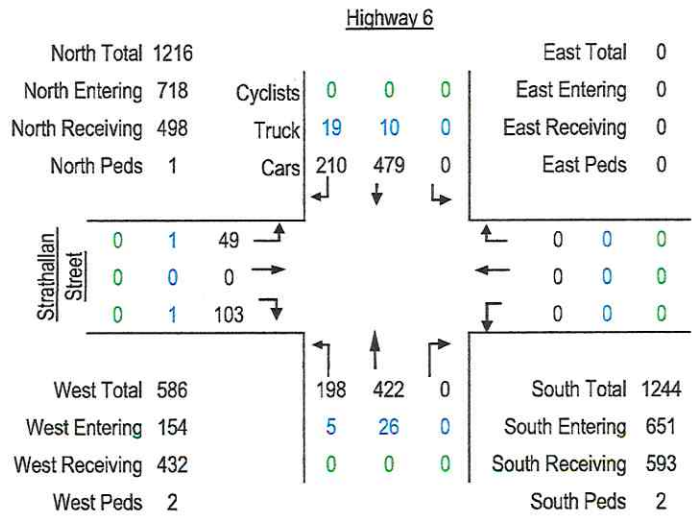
Highway 6

North Total 1216
North Entering 718
North Receiving 498
North Peds 1

Cyclists 0 0 0
Truck 19 10 0
Cars 210 479 0

East Total 0
East Entering 0
East Receiving 0
East Peds 0

Strathallan Street

0 1 49
0 0 0
0 1 103

0 0 0
0 0 0
0 0 0

198 422 0
5 26 0
0 0 0

West Total 586
West Entering 154
West Receiving 432
West Peds 2

South Total 1244
South Entering 651
South Receiving 593
South Peds 2